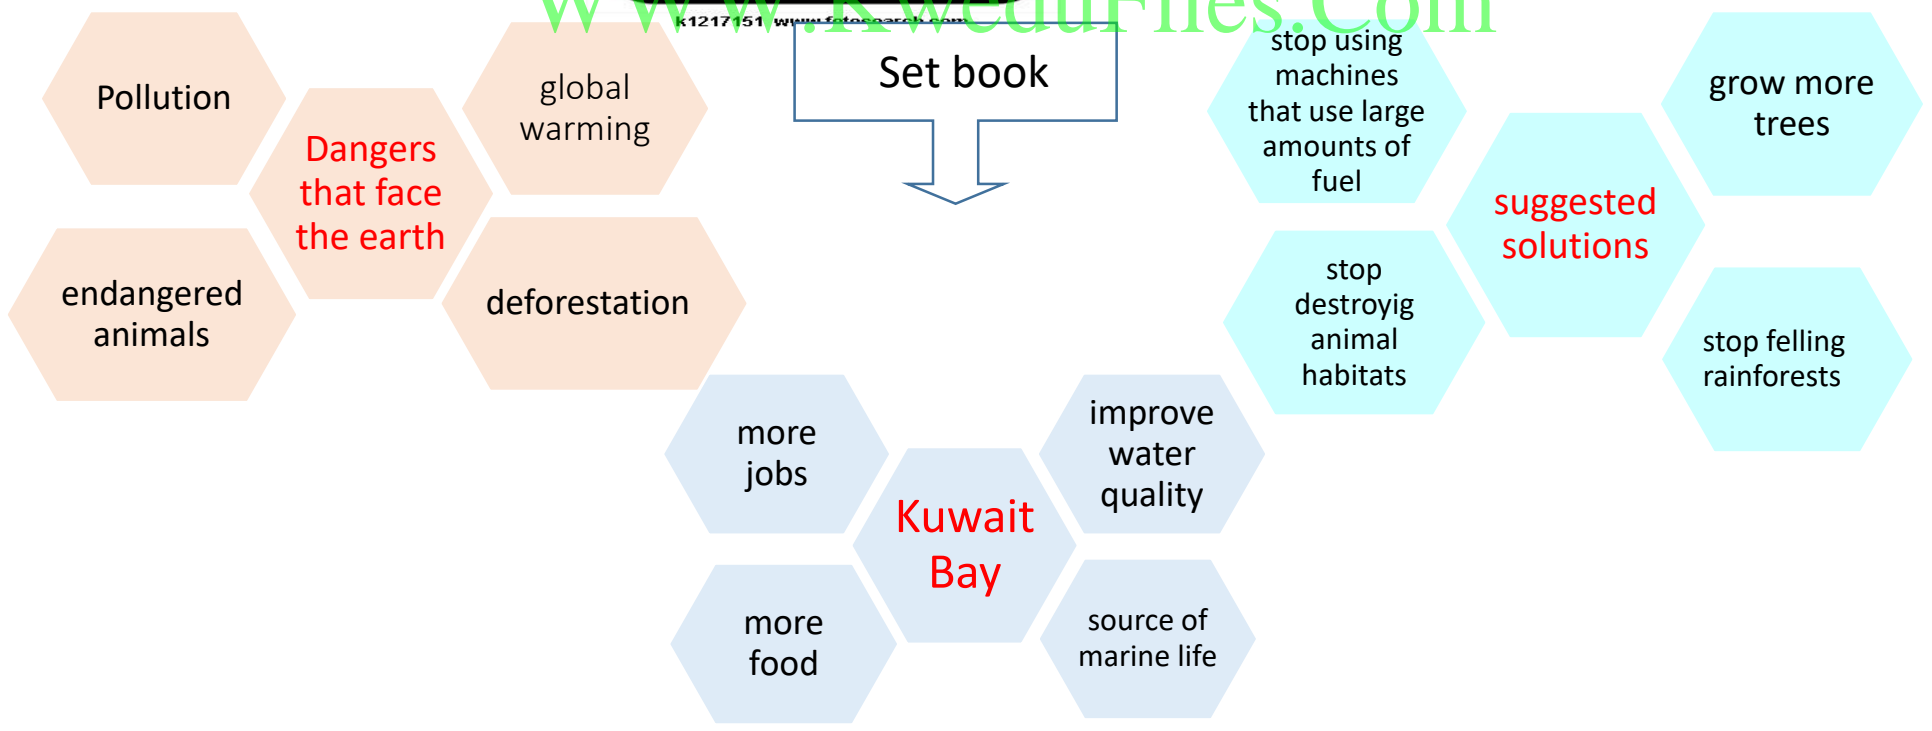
www.KwEduFiles.Com

k1217151 www.fotosearch.com

Set book

Pollution

Dangers that face the earth

global warming

endangered animals

deforestation

stop using machines that use large amounts of fuel

grow more trees

suggested solutions

stop destroyig animal habitats

stop felling rainforests

more jobs

Kuwait Bay

improve water quality

more food

source of marine life